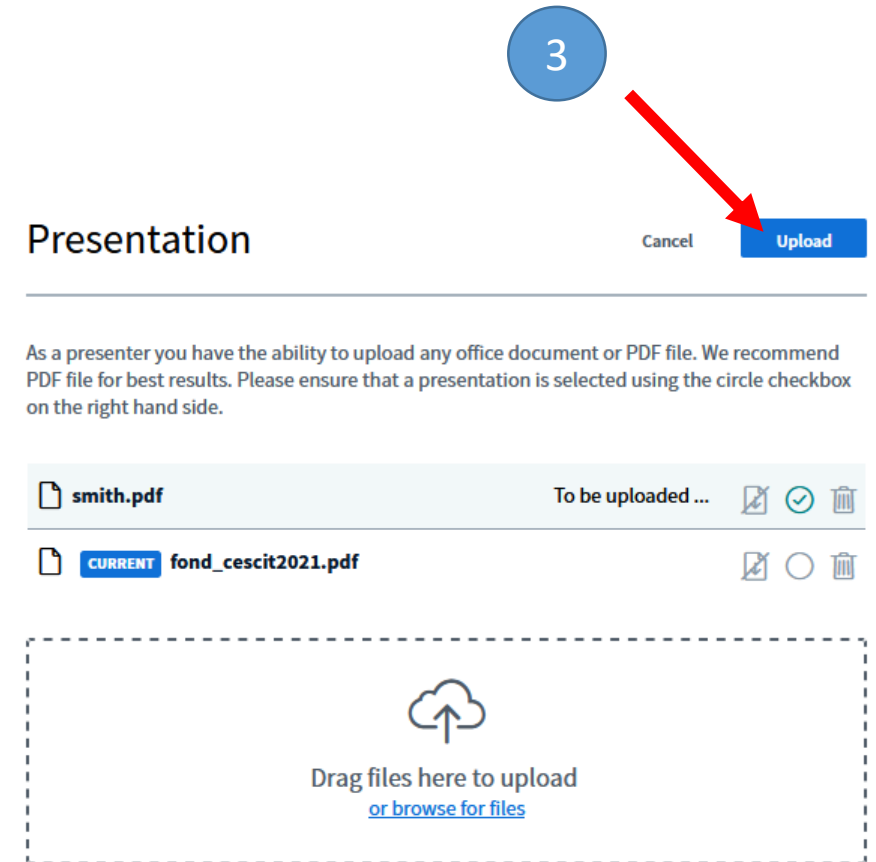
3

Presentation

Cancel

Upload

As a presenter you have the ability to upload any office document or PDF file. We recommend PDF file for best results. Please ensure that a presentation is selected using the circle checkbox on the right hand side.

smith.pdf To be uploaded ...

CURRENT fond_cescit2021.pdf

Drag files here to upload
or browse for files